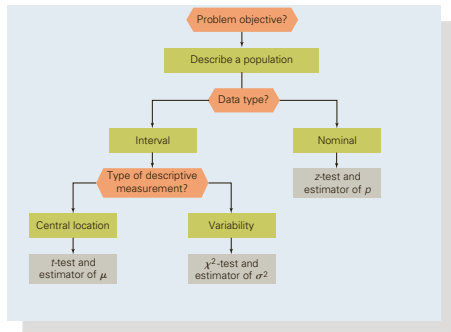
Problem objective?

Describe a population

Data type?

Interval

Nominal

$z$-test and estimator of $p$

Type of descriptive measurement?

Central location

Variability

$t$-test and estimator of $\mu$

$\chi^2$-test and estimator of $\sigma^2$